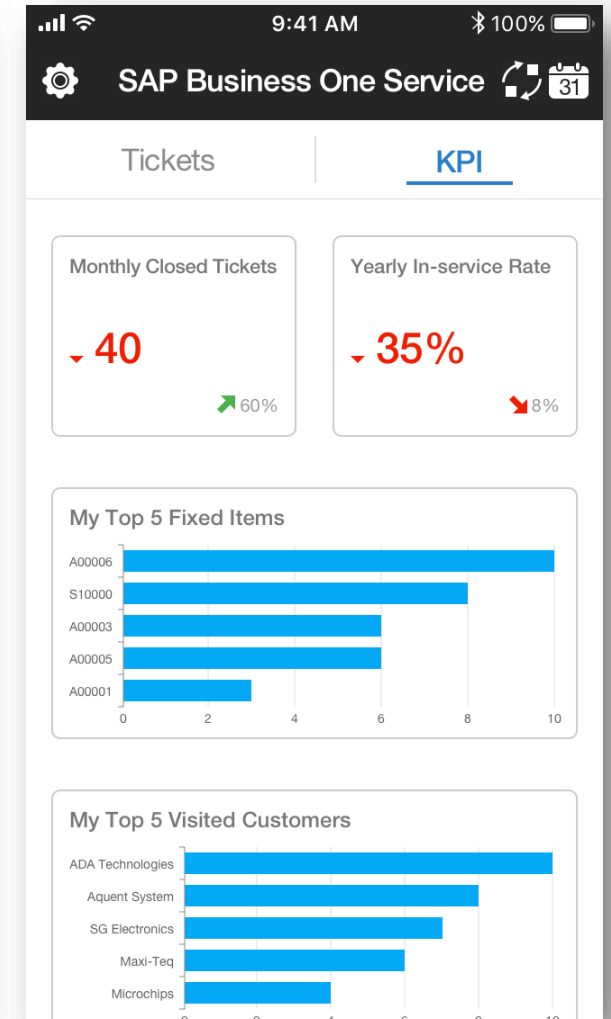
9:41 AM
100%

SAP Business One Service
31

Tickets
KPI

Monthly Closed Tickets
40
60%

Yearly In-service Rate
35%
8%

My Top 5 Fixed Items
A00006
S10000
A00003
A00005
A00001
0
2
4
6
8
10

My Top 5 Visited Customers
ADA Technologies
Aquent System
SG Electronics
Maxi-Teq
Microchips